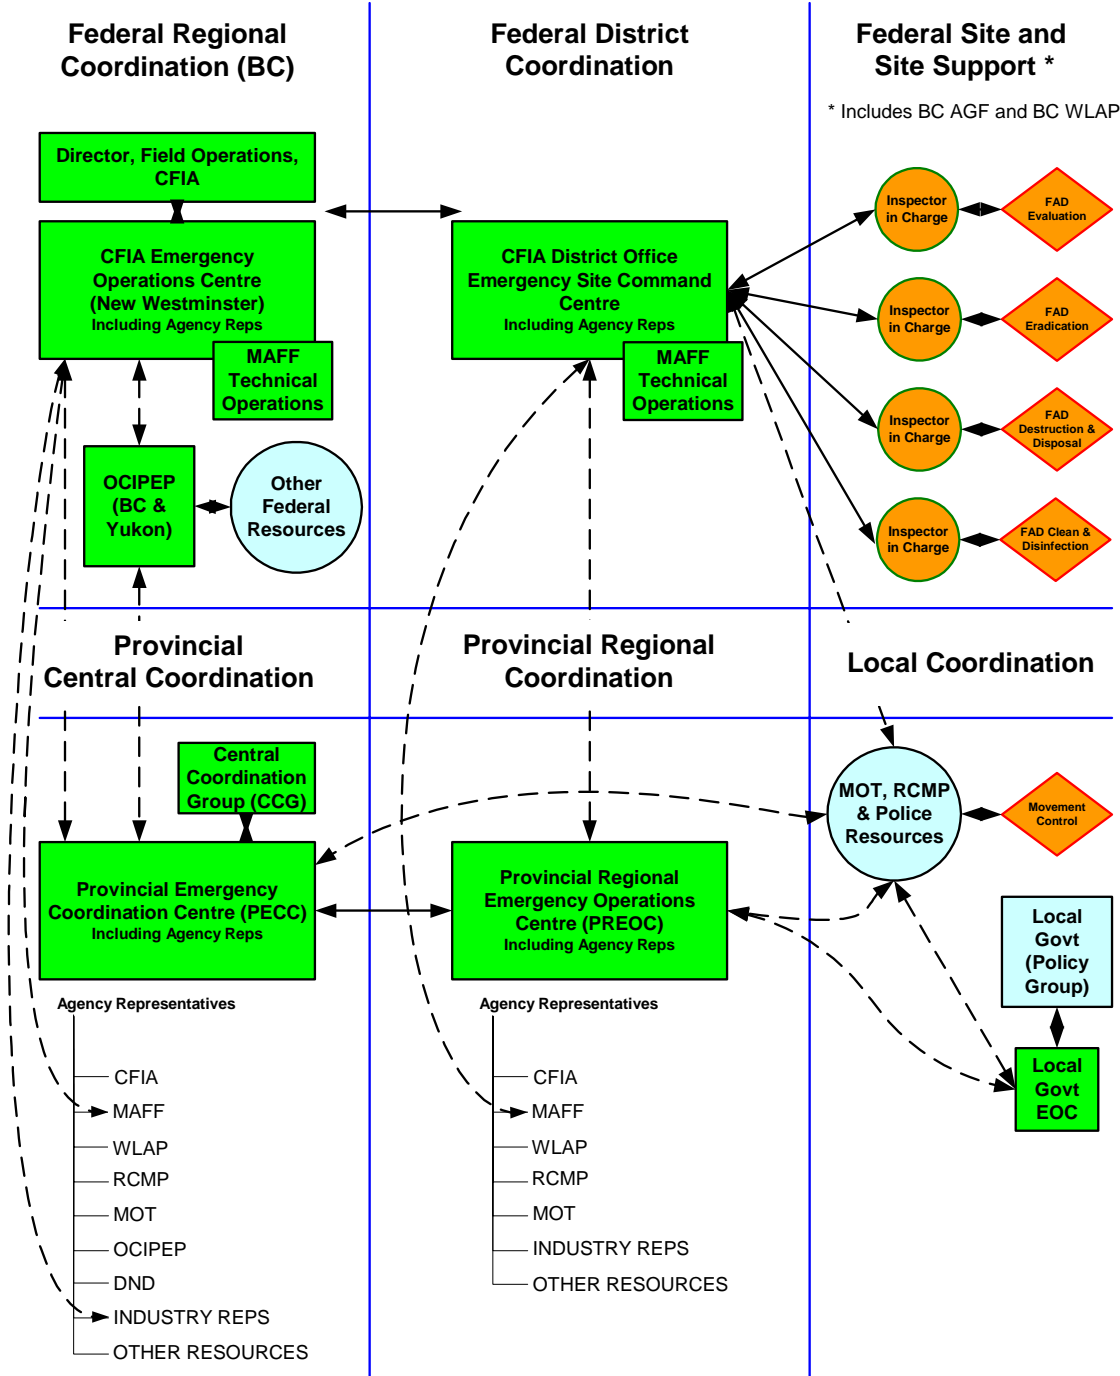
Federal Regional Coordination (BC)

Federal District Coordination

Federal Site and Site Support *

* Includes BC AGF and BC WLAP

Director, Field Operations, CFIA

CFIA Emergency Operations Centre (New Westminster) Including Agency Reps

MAFF Technical Operations

CFIA District Office Emergency Site Command Centre Including Agency Reps

MAFF Technical Operations

Inspector in Charge

FAD Evaluation

Inspector in Charge

FAD Eradication

Inspector in Charge

FAD Destruction & Disposal

Inspector in Charge

FAD Clean & Disinfection

OCIPEP (BC & Yukon)

Other Federal Resources

Provincial Central Coordination

Provincial Regional Coordination

Local Coordination

Central Coordination Group (CCG)

MOT, RCMP & Police Resources

Movement Control

Provincial Emergency Coordination Centre (PECC) Including Agency Reps

Provincial Regional Emergency Operations Centre (PREOC) Including Agency Reps

Local Govt (Policy Group)

Local Govt EOC

Agency Representatives

CFIA
MAFF
WLAP
RCMP
MOT
OCIPEP
DND
INDUSTRY REPS
OTHER RESOURCES

Agency Representatives

CFIA
MAFF
WLAP
RCMP
MOT
INDUSTRY REPS
OTHER RESOURCES